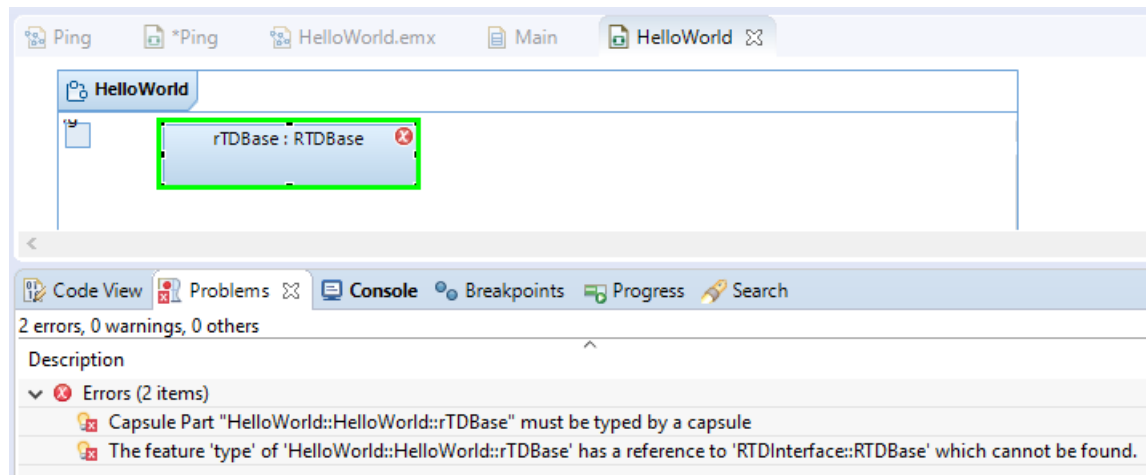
Ping *Ping HelloWorld.emx Main HelloWorld

HelloWorld

rTDBase : RTDBase

Code View Problems Console Breakpoints Progress Search

2 errors, 0 warnings, 0 others

Description

Errors (2 items)

Capsule Part "HelloWorld::HelloWorld::rTDBase" must be typed by a capsule

The feature 'type' of 'HelloWorld::HelloWorld::rTDBase' has a reference to 'RTDInterface::RTDBase' which cannot be found.